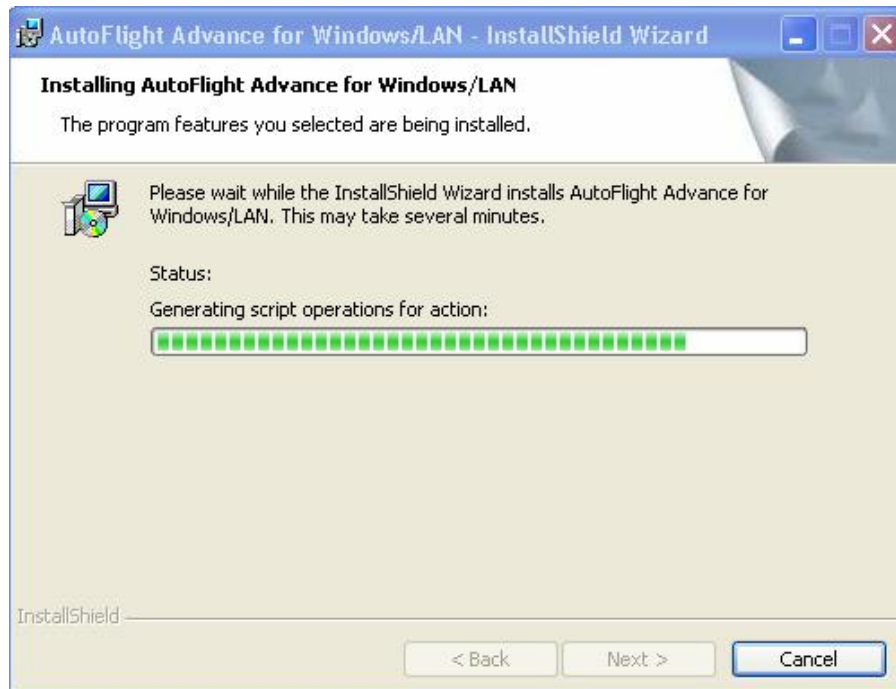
AutoFlight Advance for Windows/LAN - InstallShield Wizard

Installing AutoFlight Advance for Windows/LAN

The program features you selected are being installed.

Please wait while the InstallShield Wizard installs AutoFlight Advance for Windows/LAN. This may take several minutes.

Status:

Generating script operations for action:

InstallShield

< Back

Next >

Cancel